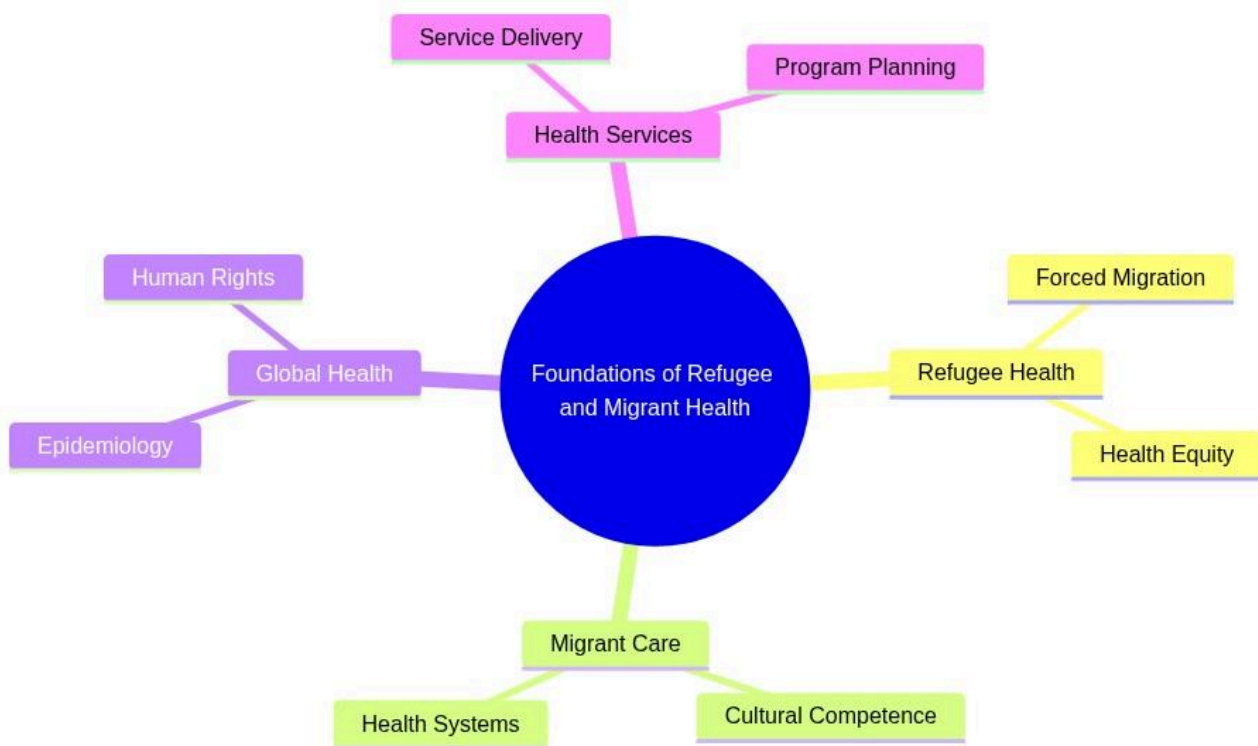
Foundations of Refugee and Migrant Health

Health Services

Service Delivery

Program Planning

Refugee Health

Forced Migration

Health Equity

Migrant Care

Health Systems

Cultural Competence

Global Health

Human Rights

Epidemiology